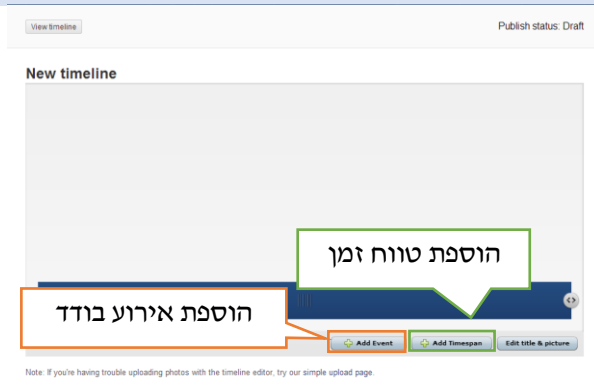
View timeline

Publish status: Draft

New timeline

הוספת טווח זמן

הוספת אירוע בודד

Add Event

Add Timespan

Edit title & picture

Note: If you're having trouble uploading photos with the timeline editor, try our simple upload page.